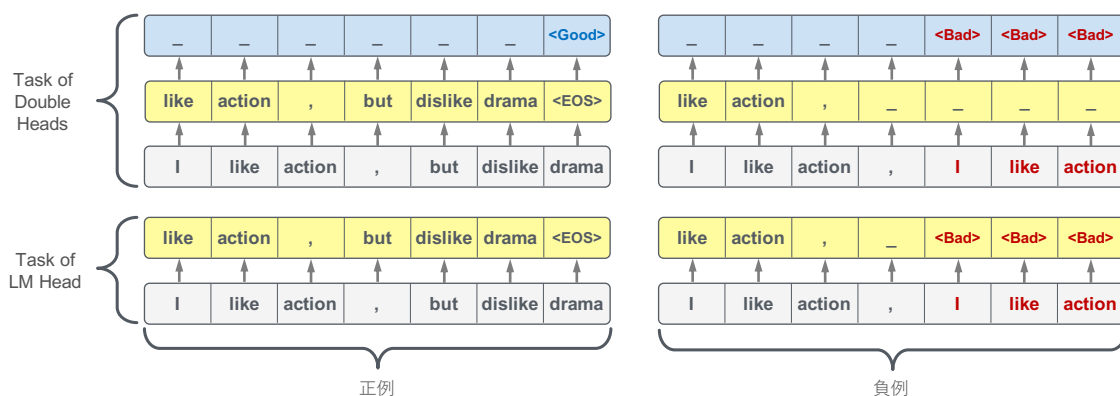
Task of Double Heads

| _ | _ | _ | _ | _ | _ | <Good> |
|---|---|---|---|---|---|---|
| like | action | , | but | dislike | drama | <EOS> |
| I | like | action | , | but | dislike | drama |

| _ | _ | _ | _ | <Bad> | <Bad> | <Bad> |
|---|---|---|---|---|---|---|
| like | action | , | _ | _ | _ | _ |
| I | like | action | , | I | like | action |

Task of LM Head

| like | action | , | but | dislike | drama | <EOS> |
|---|---|---|---|---|---|---|
| I | like | action | , | but | dislike | drama |

| like | action | , | _ | <Bad> | <Bad> | <Bad> |
|---|---|---|---|---|---|---|
| I | like | action | , | I | like | action |

正例

負例